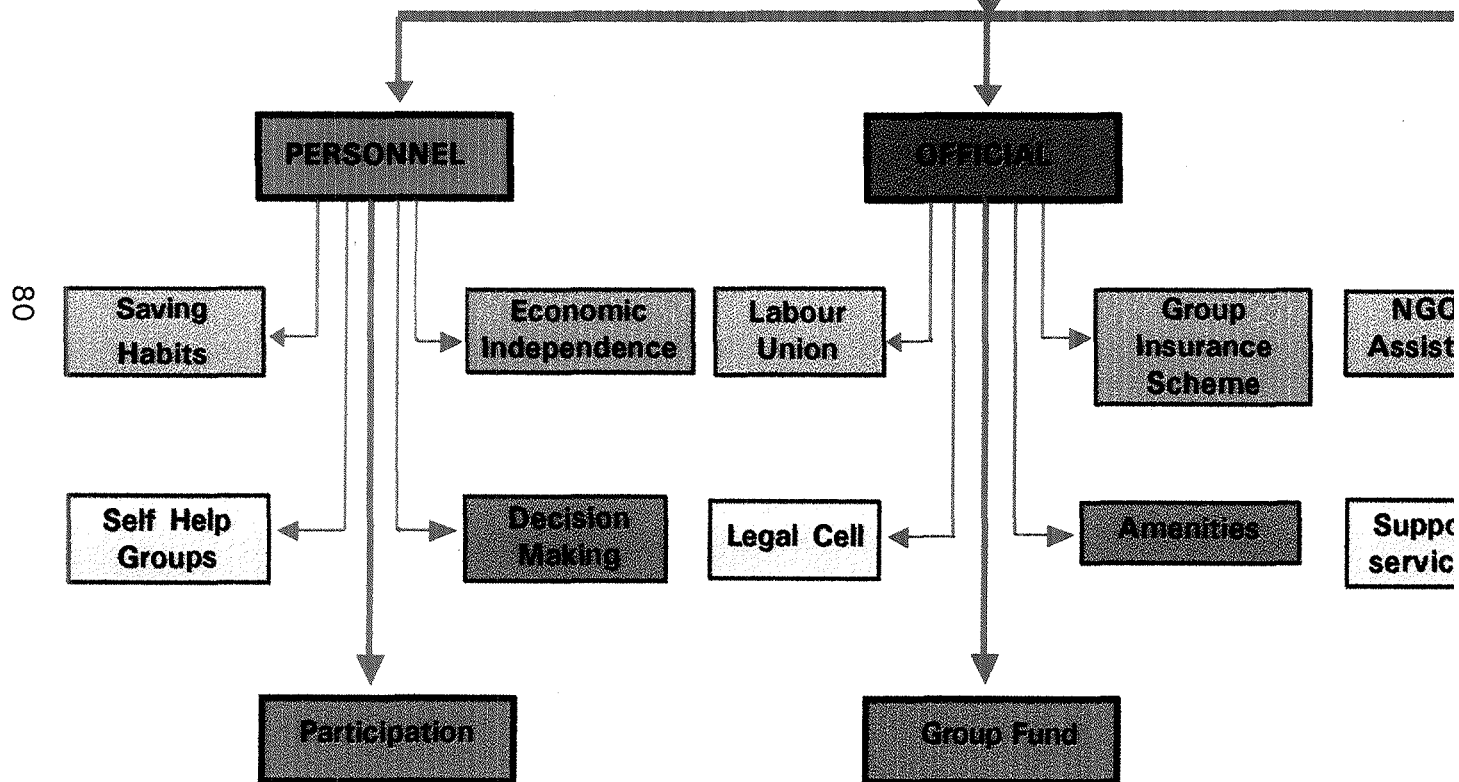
80

PERSONNEL

OFFICIAL

Saving Habits

Economic Independence

Labour Union

Group Insurance Scheme

NGO Assist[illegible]

Self Help Groups

Decision Making

Legal Cell

Amenities

Suppo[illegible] servic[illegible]

Participation

Group Fund